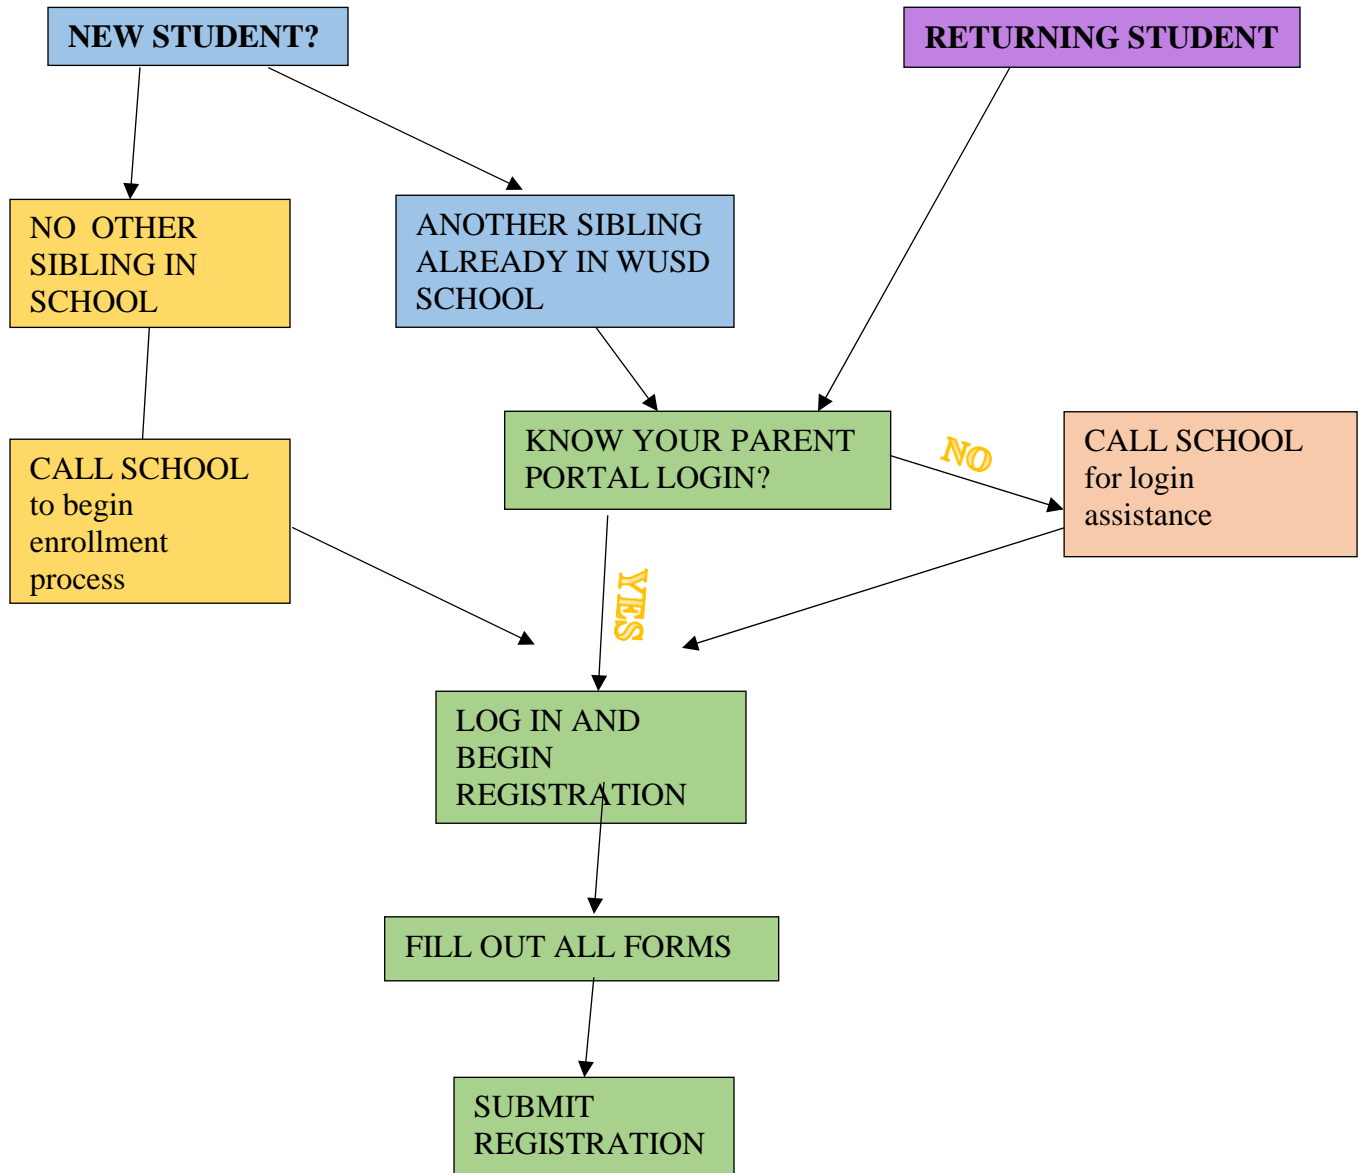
NEW STUDENT?

RETURNING STUDENT

NO OTHER SIBLING IN SCHOOL

ANOTHER SIBLING ALREADY IN WUSD SCHOOL

CALL SCHOOL to begin enrollment process

KNOW YOUR PARENT PORTAL LOGIN?

NO

CALL SCHOOL for login assistance

YES

LOG IN AND BEGIN REGISTRATION

FILL OUT ALL FORMS

SUBMIT REGISTRATION